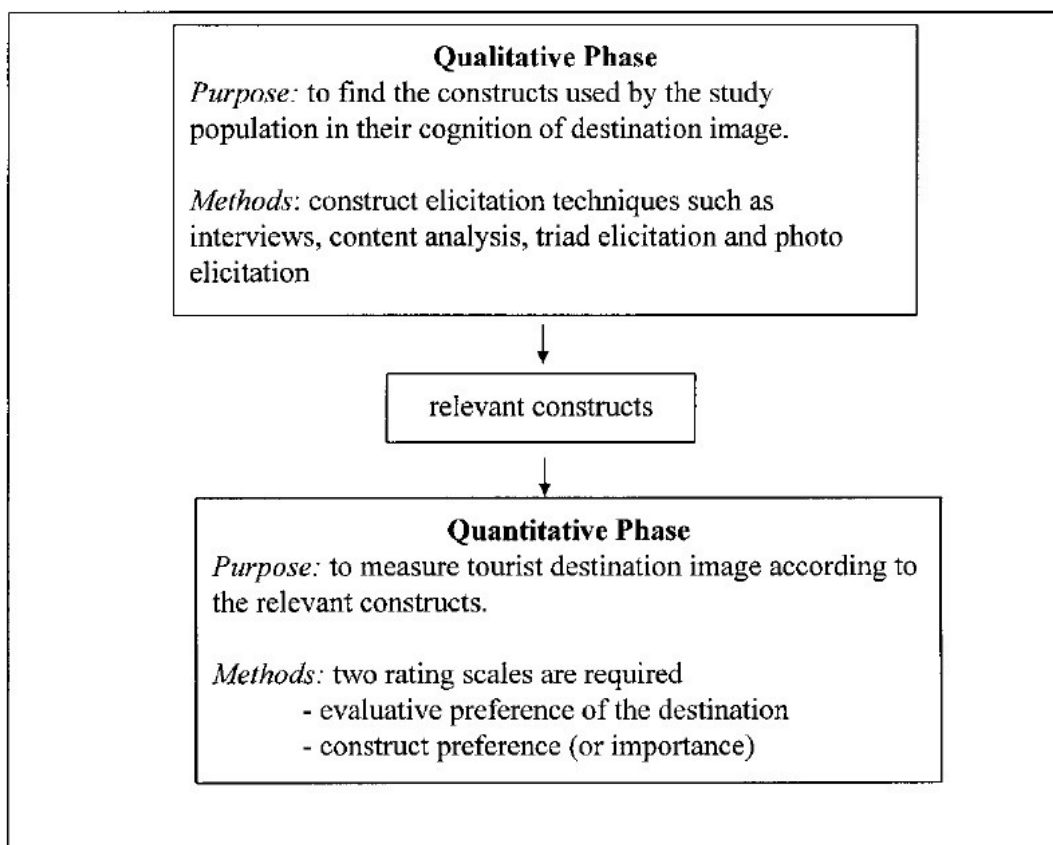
**Qualitative Phase**
*Purpose:* to find the constructs used by the study population in their cognition of destination image.

*Methods*: construct elicitation techniques such as interviews, content analysis, triad elicitation and photo elicitation

relevant constructs

**Quantitative Phase**
*Purpose:* to measure tourist destination image according to the relevant constructs.

*Methods:* two rating scales are required
- evaluative preference of the destination
- construct preference (or importance)